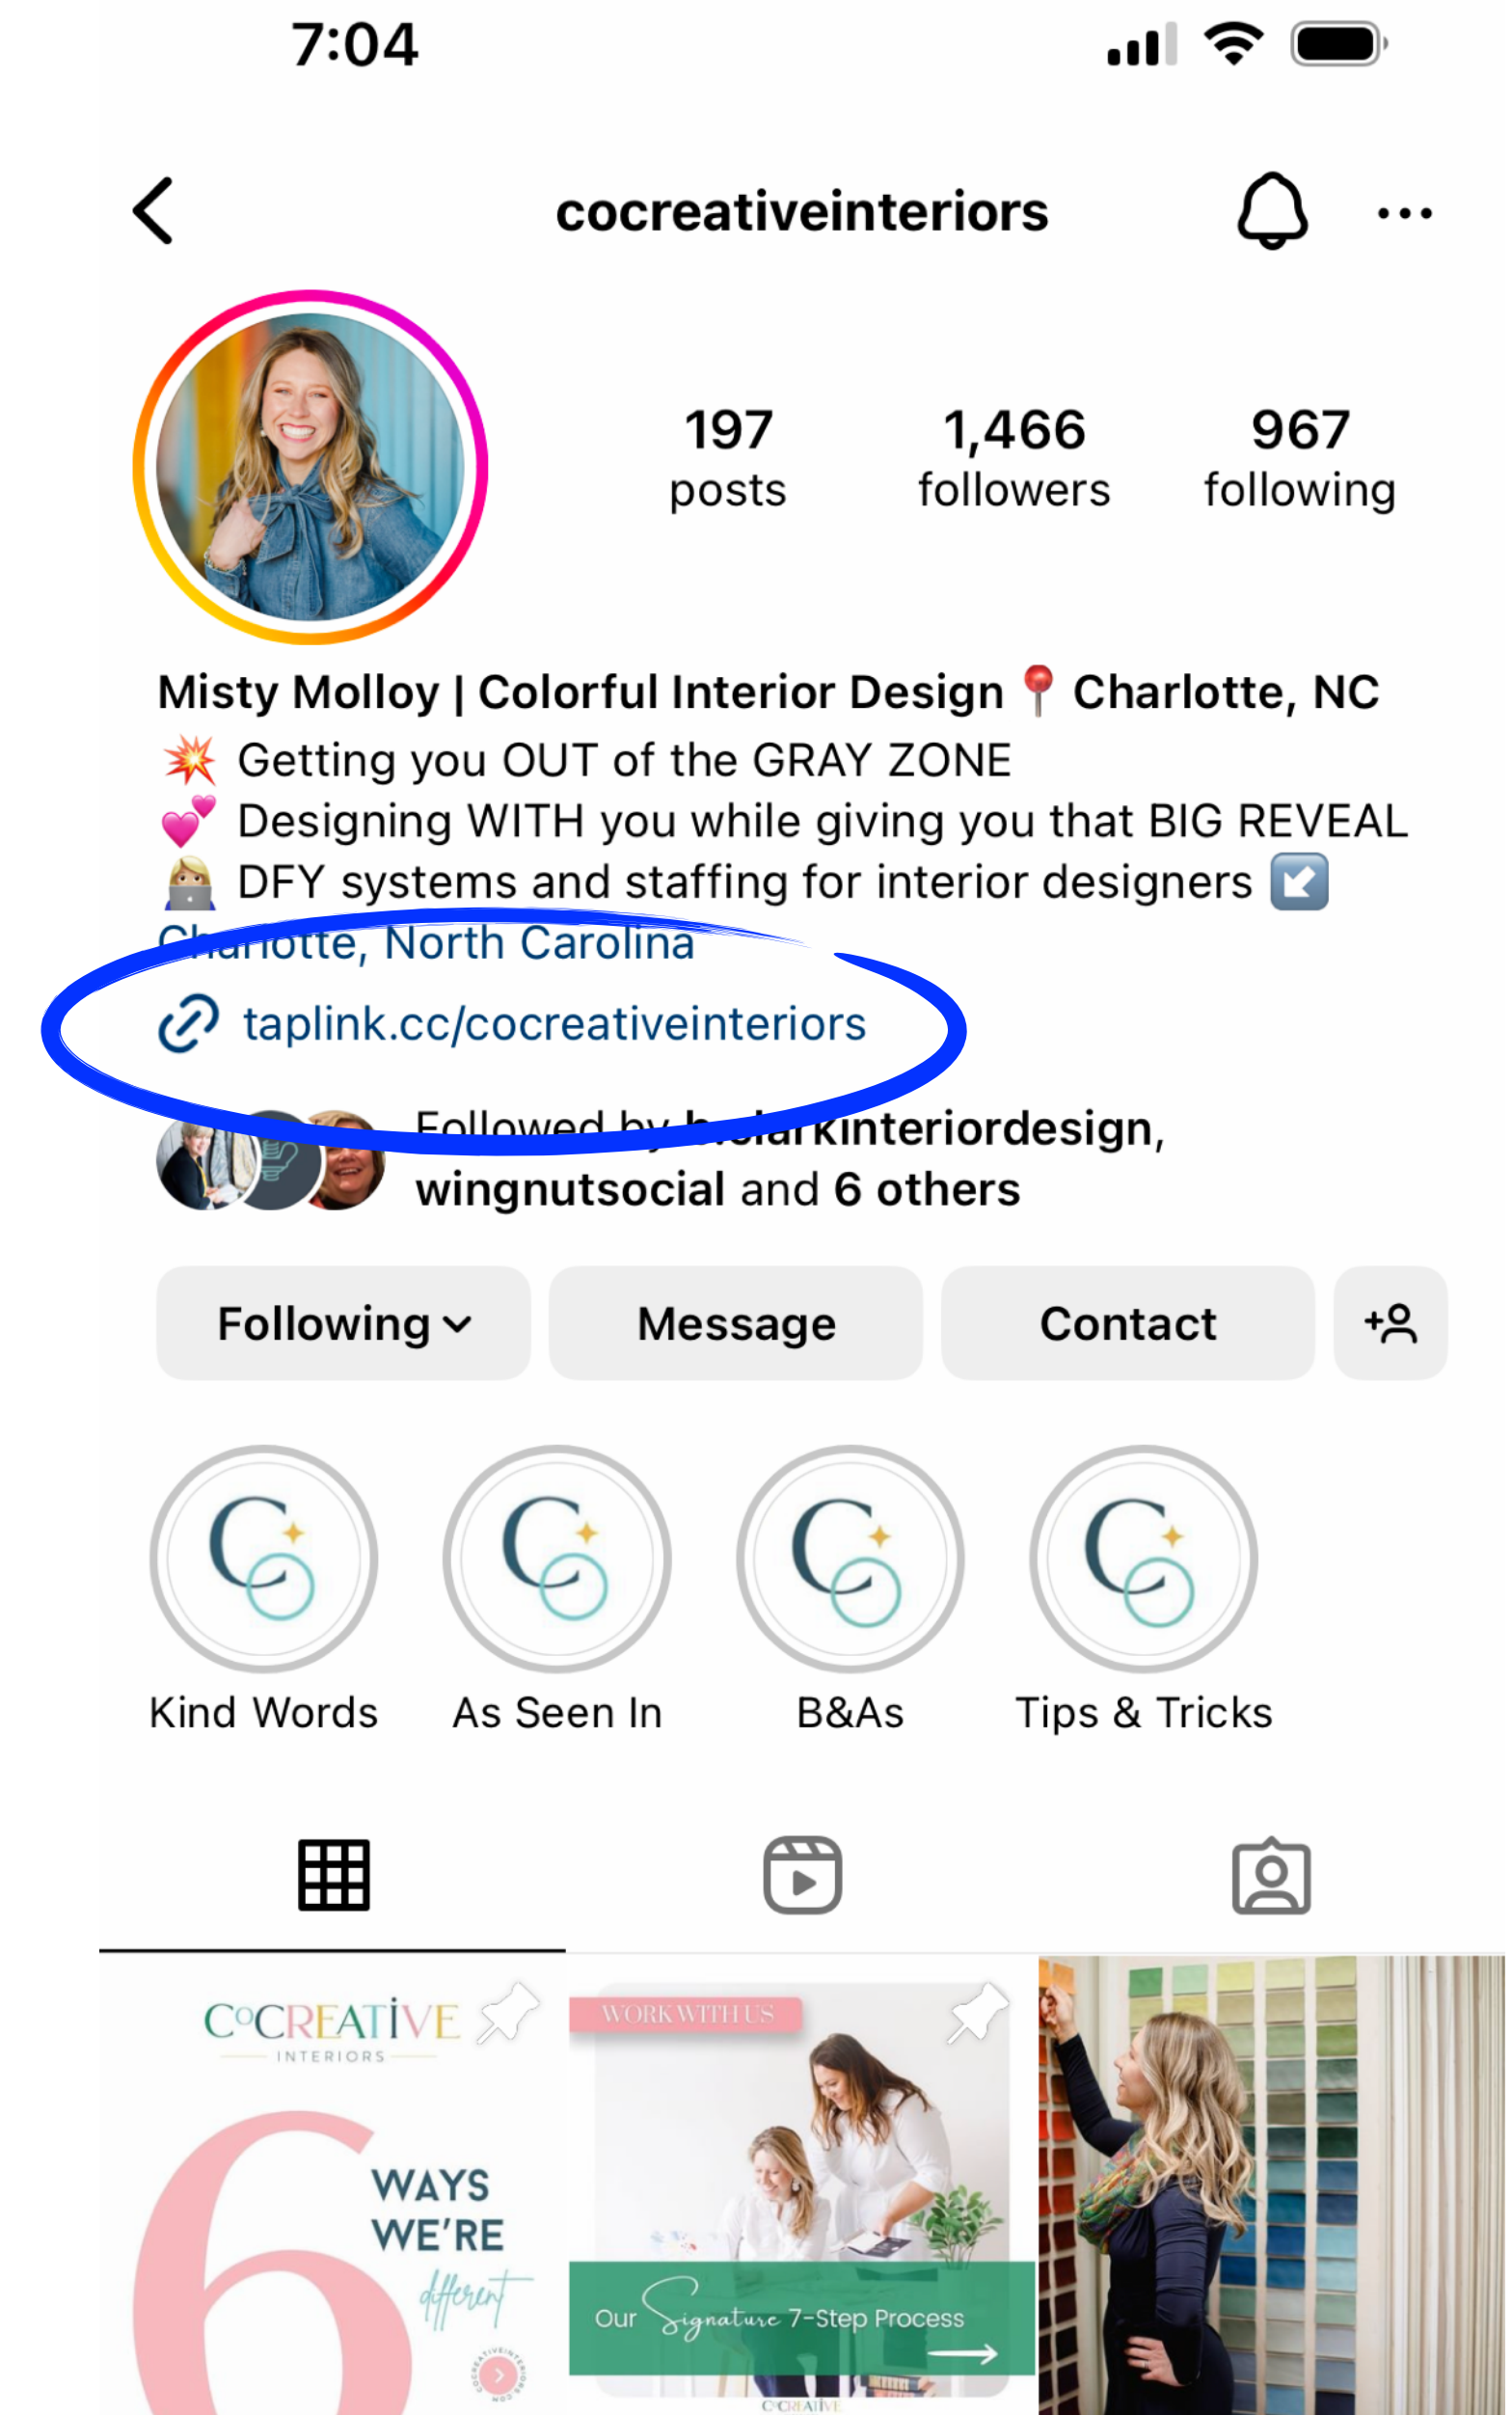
7:04

cocreativeinteriors

197 posts
1,466 followers
967 following

Misty Molloy | Colorful Interior Design 📍 Charlotte, NC
💥 Getting you OUT of the GRAY ZONE
💕 Designing WITH you while giving you that BIG REVEAL
👩‍💻 DFY systems and staffing for interior designers ↙️
Charlotte, North Carolina
taplink.cc/cocreativeinteriors

Followed by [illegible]kinteriordesign, wingnutsocial and 6 others

Following
Message
Contact

Kind Words
As Seen In
B&As
Tips & Tricks

COCREATIVE
INTERIORS
6
WAYS
WE'RE
different

WORK WITH US
Our Signature 7-Step Process
COCREATIVE